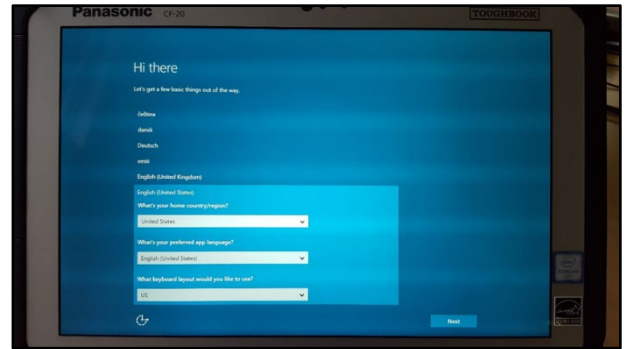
Panasonic CF-20

TOUGHBOOK

Hi there

Let's get a few basic things out of the way.

čeština

dansk

Deutsch

eesti

English (United Kingdom)

English (United States)

What's your home country/region?

United States

What's your preferred app language?

English (United States)

What keyboard layout would you like to use?

US

Next